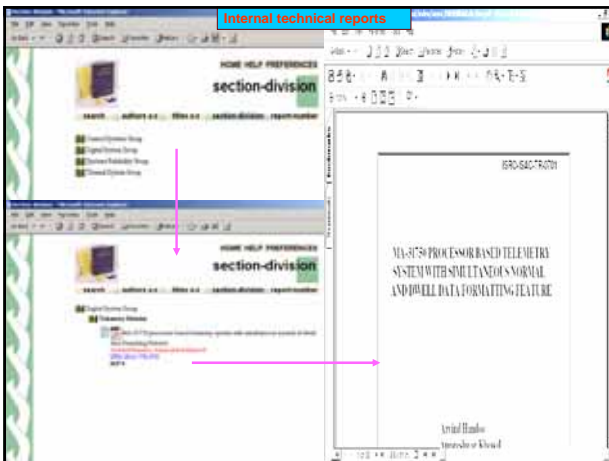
Internal technical reports

HOME HELP PREFERENCES

section-division

search authors a-z titles a-z section-division report number

HOME HELP PREFERENCES

section-division

search authors a-z titles a-z section-division report number

ISRO-ISAC-TR-0701

MA-31750 PROCESSOR BASED TELEMETRY SYSTEM WITH SIMULTANEOUS NORMAL AND DWELL DATA FORMATTING FEATURE

Arvind Hanilton
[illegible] Khound